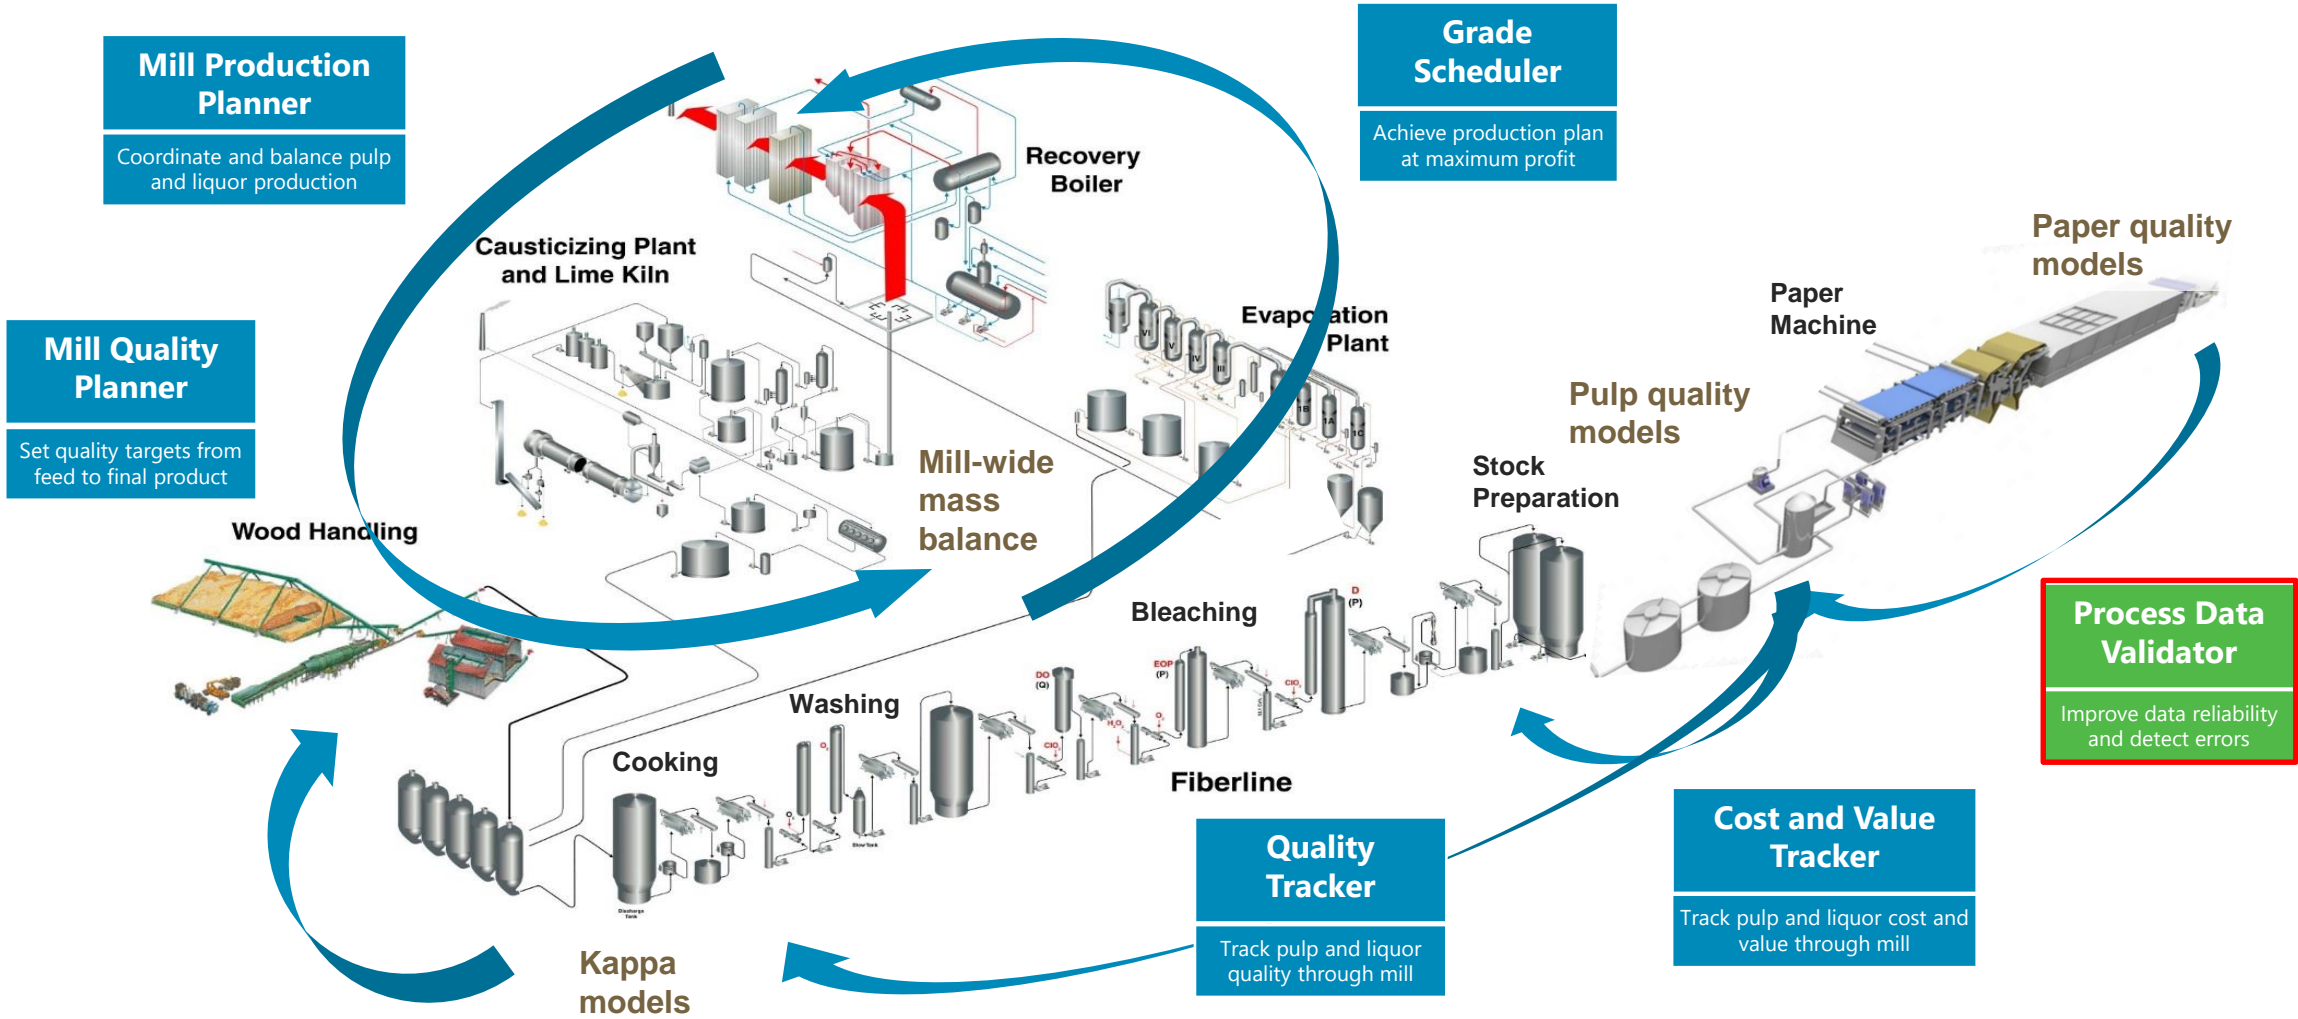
Mill Production Planner

Coordinate and balance pulp and liquor production

Grade Scheduler

Achieve production plan at maximum profit

Recovery Boiler

Causticizing Plant and Lime Kiln

Paper quality models

Paper Machine

Evaporation Plant

Mill Quality Planner

Set quality targets from feed to final product

Pulp quality models

Mill-wide mass balance

Stock Preparation

Wood Handling

Bleaching

Process Data Validator

Improve data reliability and detect errors

Washing

Cooking

Fiberline

Cost and Value Tracker

Track pulp and liquor cost and value through mill

Quality Tracker

Track pulp and liquor quality through mill

Kappa models